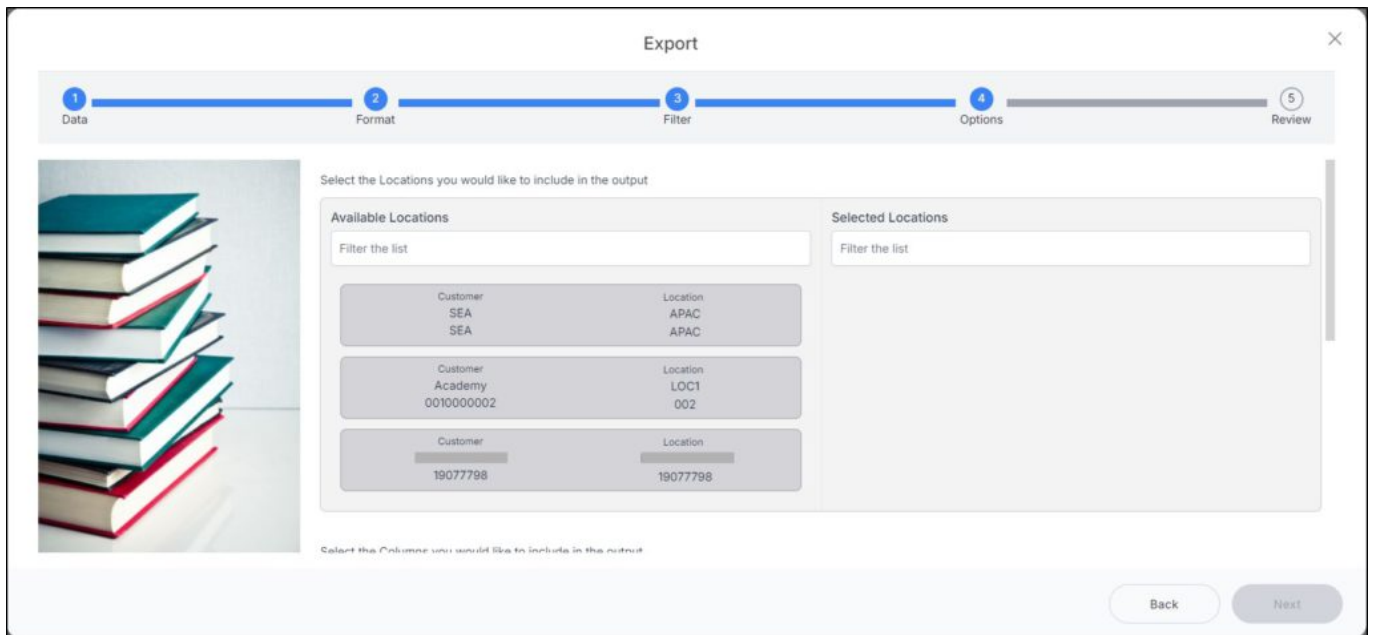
Export

×

1 Data
2 Format
3 Filter
4 Options
5 Review

Select the Locations you would like to include in the output

Available Locations

Filter the list

| Customer | Location |
|---|---|
| SEA | APAC |
| SEA | APAC |

| Customer | Location |
|---|---|
| Academy | LOC1 |
| 0010000002 | 002 |

| Customer | Location |
|---|---|
| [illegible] | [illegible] |
| 19077798 | 19077798 |

Selected Locations

Filter the list

Select the Columns you would like to include in the output

Back

Next